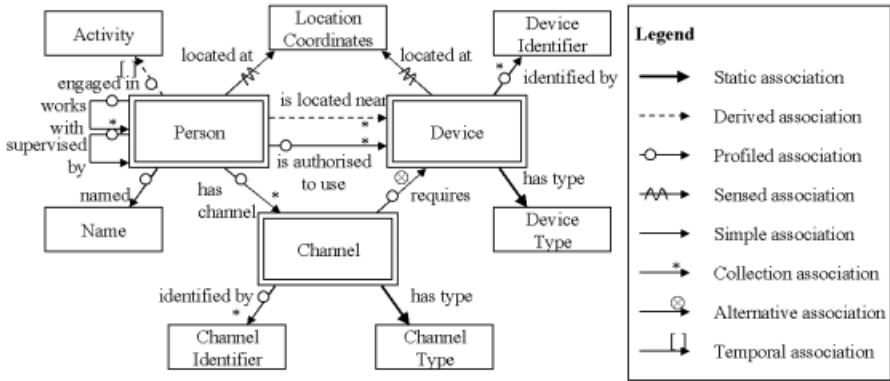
Activity

Location Coordinates

Device Identifier

located at

located at

engaged in

[ ]

*

identified by

works with

*

Person

is located near

*

*

Device

supervised by

is authorised to use

named

has channel

*

requires

has type

Name

Channel

Device Type

identified by

*

has type

Channel Identifier

Channel Type

Legend

Static association

Derived association

Profiled association

Sensed association

Simple association

Collection association

Alternative association

Temporal association